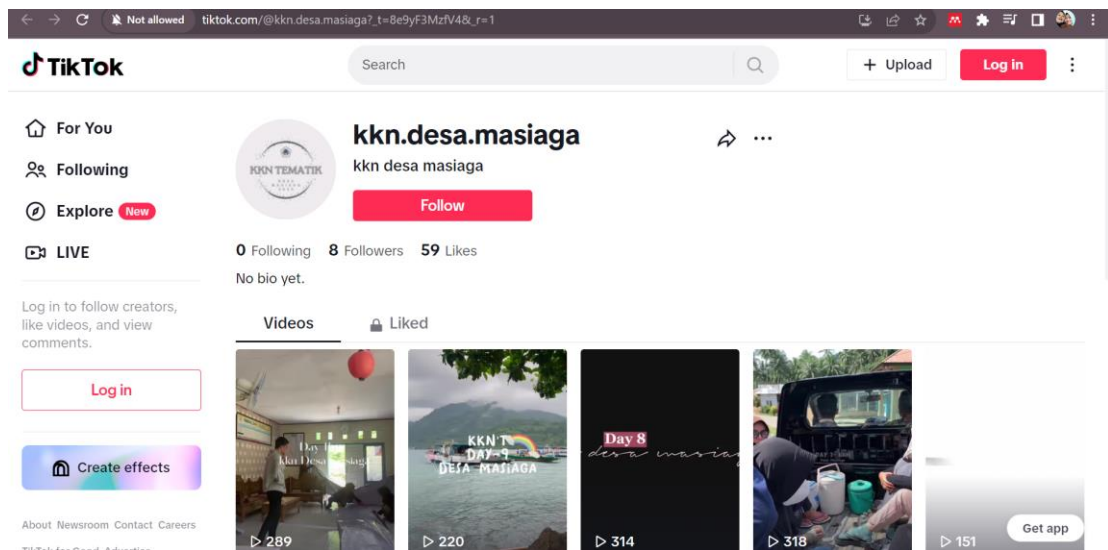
Not allowed tiktok.com/@kkn.desa.masiaga?_t=8e9yF3MzfV4&_r=1

TikTok

Search

+ Upload

Log in

For You

Following

Explore New

LIVE

Log in to follow creators, like videos, and view comments.

Log in

Create effects

About Newsroom Contact Careers

KKN TEMATIK

kkn.desa.masiaga

kkn desa masiaga

Follow

0 Following 8 Followers 59 Likes

No bio yet.

Videos

Liked

Day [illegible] kkn Desa Masiaga

▷ 289

KKN T DAY-9 DESA MASIAGA

▷ 220

Day 8 desa masiaga

▷ 314

▷ 318

▷ 151

Get app